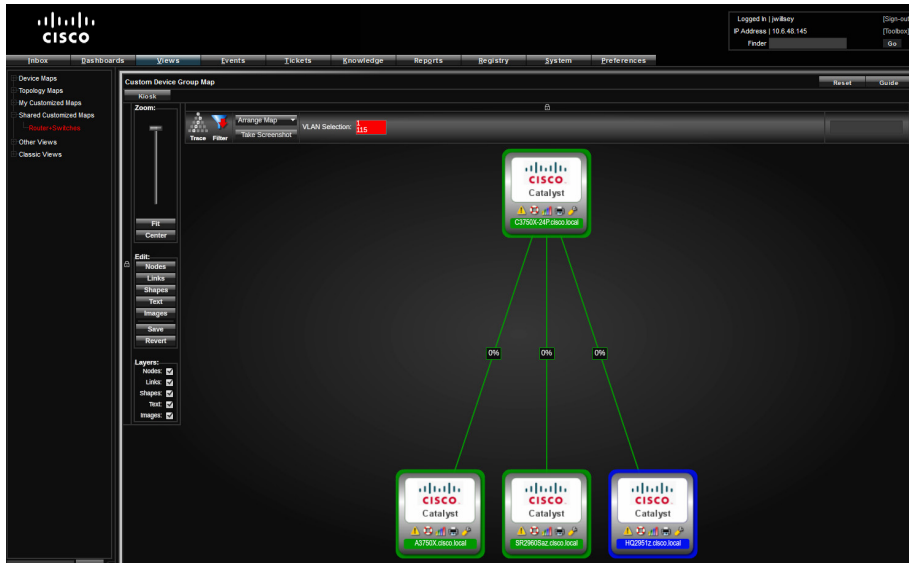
CISCO

Logged In | jwillsey
IP Address | 10.6.48.145
Finder
[Sign-out]
[Toolbox]
Go

Inbox Dashboards Views Events Tickets Knowledge Reports Registry System Preferences

Device Maps
Topology Maps
My Customized Maps
Shared Customized Maps
Router+Switches
Other Views
Classic Views

Custom Device Group Map
Reset
Guide
Kiosk
Zoom:
Fit
Center
Edit:
Nodes
Links
Shapes
Text
Images
Save
Revert
Layers:
Nodes:
Links:
Shapes:
Text:
Images:

Trace
Filter
Arrange Map
Take Screenshot
VLAN Selection: 1 115

CISCO Catalyst
C3750X-24P.cisco.local

0%
0%
0%

CISCO Catalyst
A3750X.cisco.local

CISCO Catalyst
SR2960Saz.cisco.local

CISCO Catalyst
HQ2951z.cisco.local